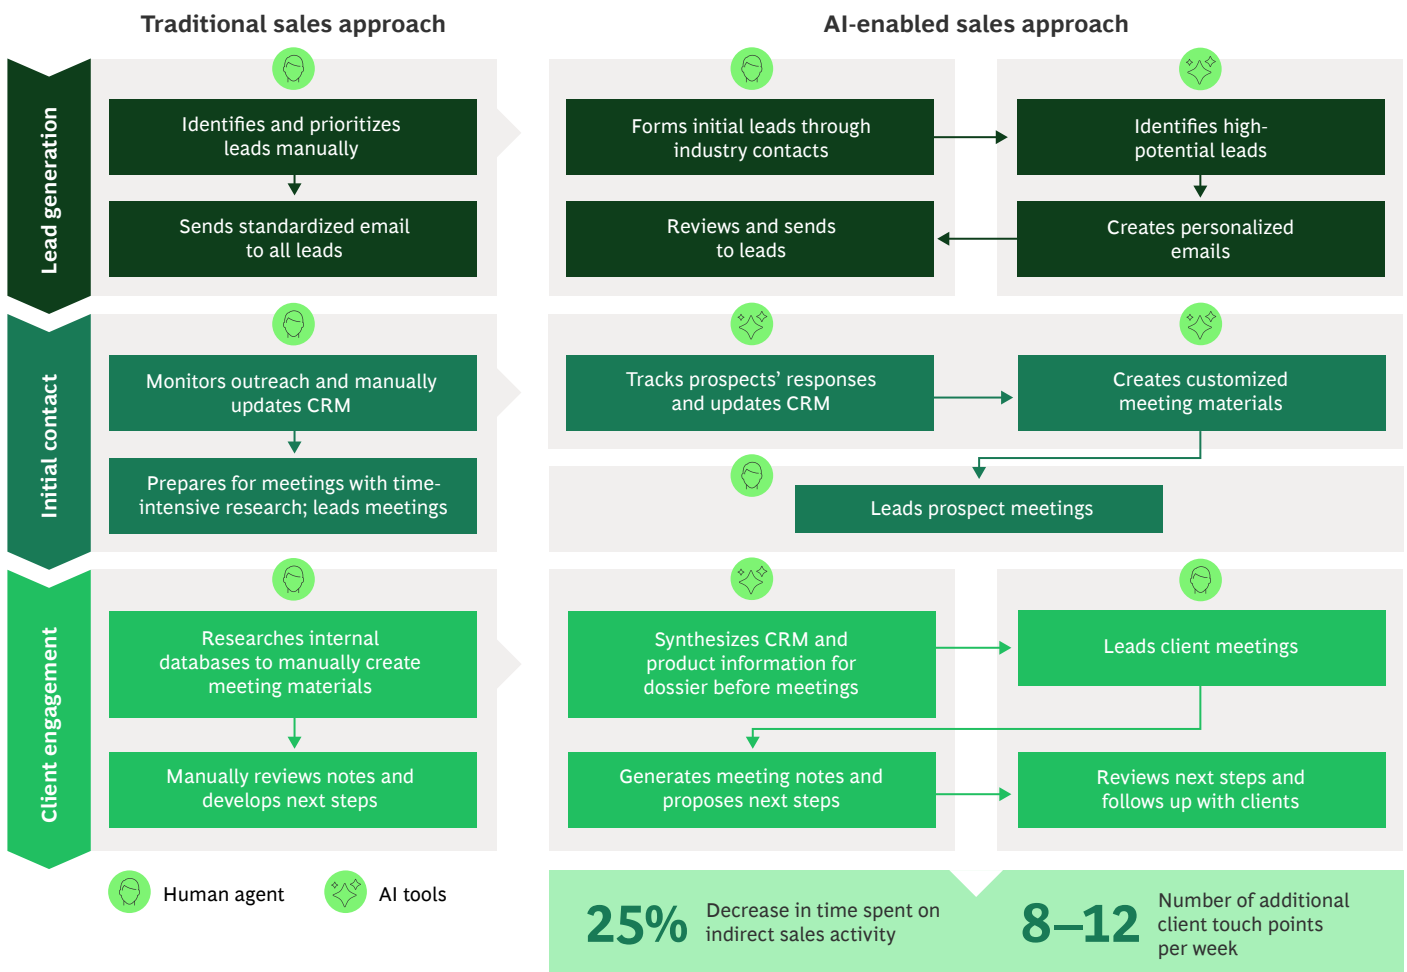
Traditional sales approach

AI-enabled sales approach

Lead generation

Identifies and prioritizes leads manually

Sends standardized email to all leads

Forms initial leads through industry contacts

Identifies high-potential leads

Reviews and sends to leads

Creates personalized emails

Initial contact

Monitors outreach and manually updates CRM

Prepares for meetings with time-intensive research; leads meetings

Tracks prospects' responses and updates CRM

Creates customized meeting materials

Leads prospect meetings

Client engagement

Researches internal databases to manually create meeting materials

Manually reviews notes and develops next steps

Synthesizes CRM and product information for dossier before meetings

Leads client meetings

Generates meeting notes and proposes next steps

Reviews next steps and follows up with clients

Human agent

AI tools

25% Decrease in time spent on indirect sales activity

8–12 Number of additional client touch points per week